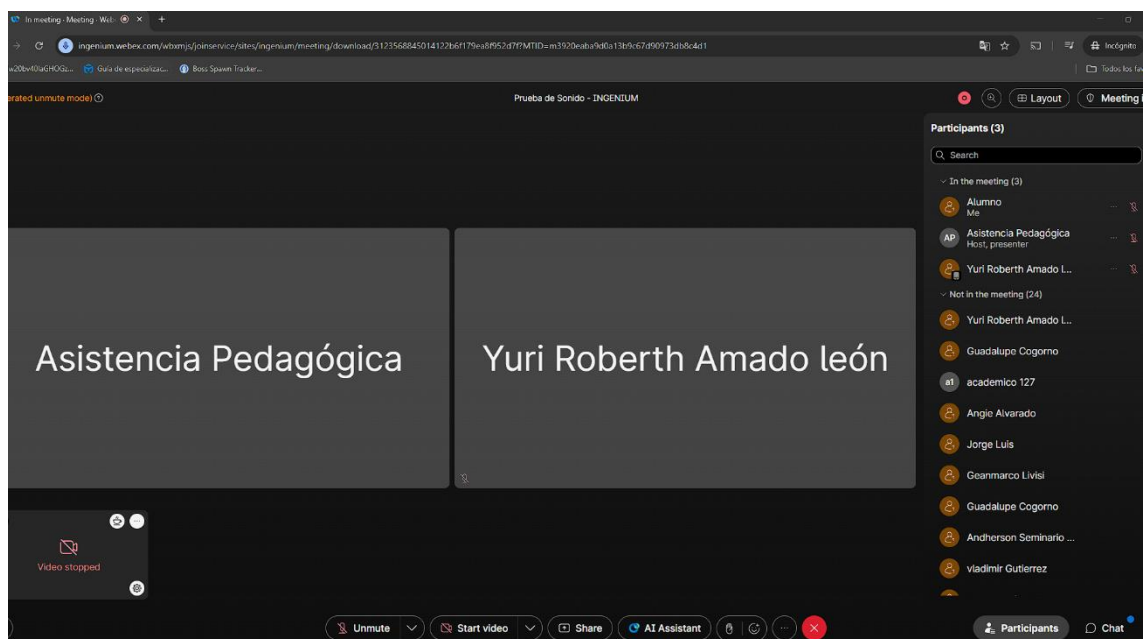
In meeting · Meeting · Web ×
+
ingenium.webex.com/wbxmjs/joinservice/sites/ingenium/meeting/download/3123568845014122b6f179ea8f952d7f?MTID=m3920eaba9d0a13b9c67d90973db8c4d1
Incógnito
w20bv40laGHOGz... Guía de especializac... Boss Spawn Tracker...
Todos los fav
erated unmute mode)
Prueba de Sonido - INGENIUM
Layout
Meeting i
Participants (3)
Search
In the meeting (3)
Alumno
Me
AP Asistencia Pedagógica
Host, presenter
Yuri Roberth Amado L...
Not in the meeting (24)
Yuri Roberth Amado L...
Guadalupe Cogorno
a1 academico 127
Angie Alvarado
Jorge Luis
Geanmarco Livisi
Guadalupe Cogorno
Andherson Seminario ...
vladimir Gutierrez
Asistencia Pedagógica
Yuri Roberth Amado león
Video stopped
Unmute
Start video
Share
AI Assistant
Participants
Chat